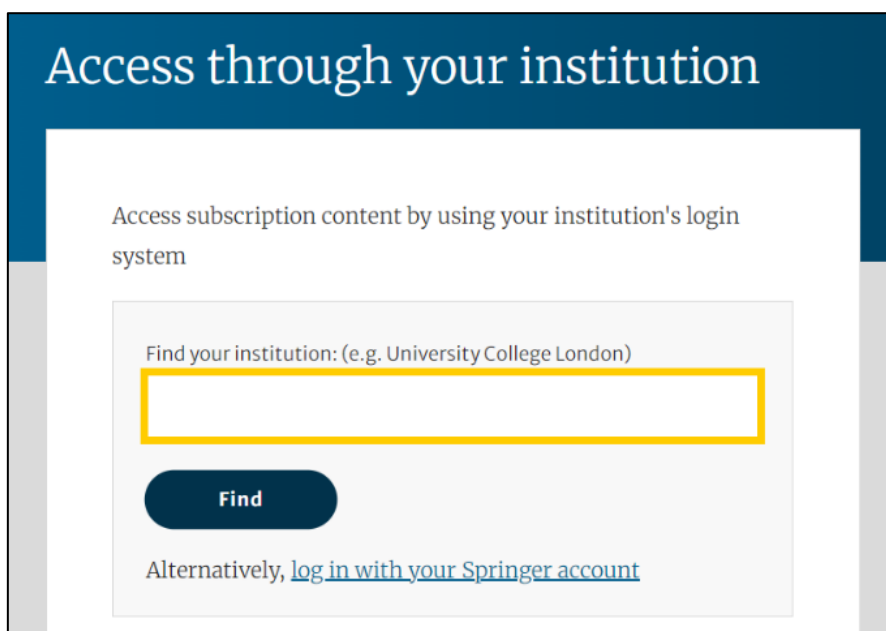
Access through your institution

Access subscription content by using your institution's login system

Find your institution: (e.g. University College London)

Find

Alternatively, log in with your Springer account